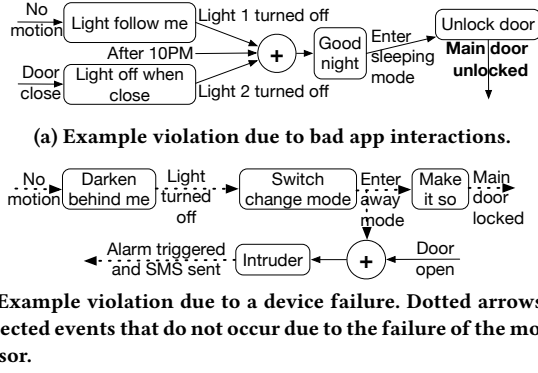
No motion
Light follow me
Light 1 turned off
After 10PM
+
Good night
Enter sleeping mode
Unlock door
Main door unlocked
Door close
Light off when close
Light 2 turned off

(a) Example violation due to bad app interactions.

No motion
Darken behind me
Light turned off
Switch change mode
Enter away mode
Make it so
Main door locked
Alarm triggered and SMS sent
Intruder
+
Door open

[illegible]Example violation due to a device failure. Dotted arrows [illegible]ected events that do not occur due to the failure of the mo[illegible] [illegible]sor.